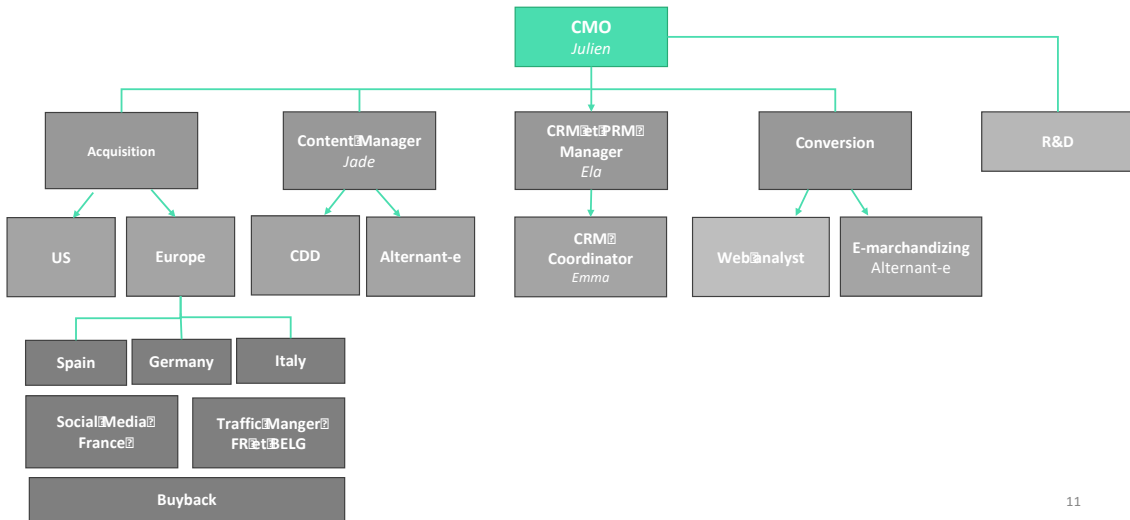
CMO
Julien

Acquisition

Content Manager
Jade

CRM et PRM Manager
Ela

Conversion

R&D

US

Europe

CDD

Alternant-e

CRM Coordinator
Emma

Web analyst

E-marchandizing
Alternant-e

Spain

Germany

Italy

Social Media France

Traffic Manger FR et BELG

Buyback

11